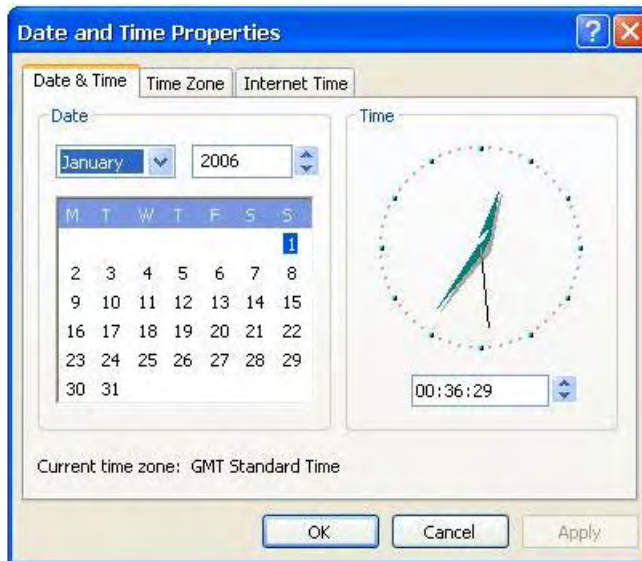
Date and Time Properties

Date & Time | Time Zone | Internet Time

Date

January 2006

| M | T | W | T | F | S | S |
|---|---|---|---|---|---|---|
| | | | | | | 1 |
| 2 | 3 | 4 | 5 | 6 | 7 | 8 |
| 9 | 10 | 11 | 12 | 13 | 14 | 15 |
| 16 | 17 | 18 | 19 | 20 | 21 | 22 |
| 23 | 24 | 25 | 26 | 27 | 28 | 29 |
| 30 | 31 | | | | | |

Time

00:36:29

Current time zone: GMT Standard Time

OK Cancel Apply